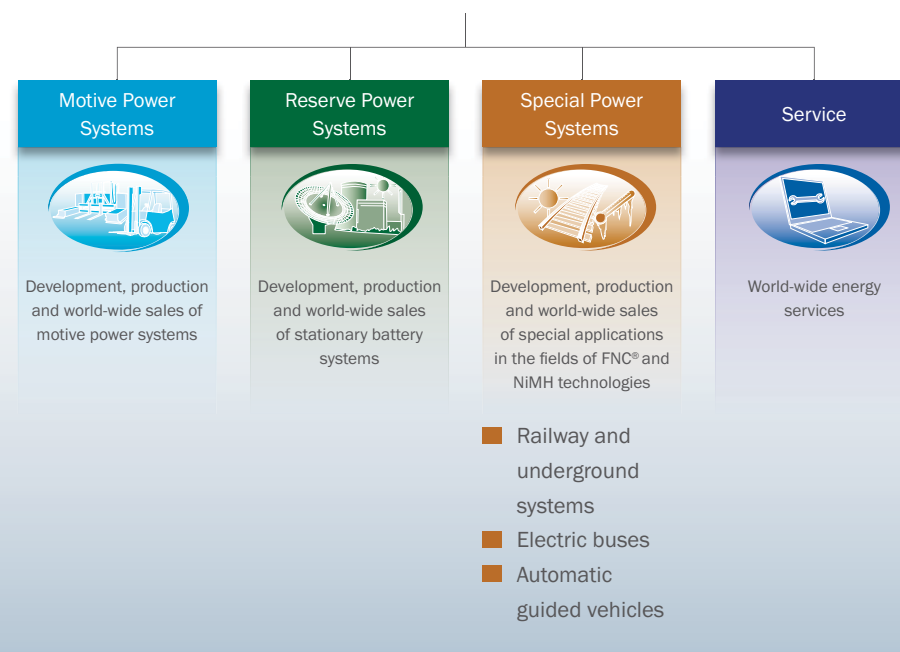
Motive Power Systems

Development, production and world-wide sales of motive power systems

Reserve Power Systems

Development, production and world-wide sales of stationary battery systems

Special Power Systems

Development, production and world-wide sales of special applications in the fields of FNC® and NiMH technologies

- Railway and underground systems
- Electric buses
- Automatic guided vehicles

Service

World-wide energy services